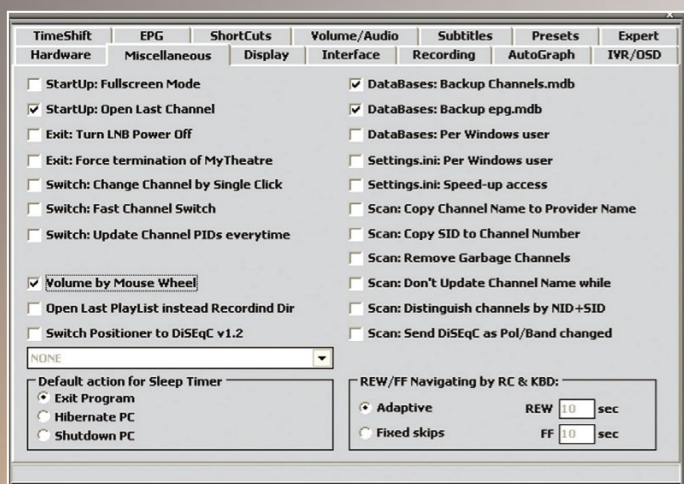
TimeShift | EPG | ShortCuts | Volume/Audio | Subtitles | Presets | Expert
Hardware | Miscellaneous | Display | Interface | Recording | AutoGraph | IVR/OSD

StartUp: Fullscreen Mode
StartUp: Open Last Channel
Exit: Turn LNB Power Off
Exit: Force termination of MyTheatre
Switch: Change Channel by Single Click
Switch: Fast Channel Switch
Switch: Update Channel PIDs everytime

Volume by Mouse Wheel
Open Last PlayList instead Recordind Dir
Switch Positioner to DiSEqC v1.2
NONE

Default action for Sleep Timer
Exit Program
Hibernate PC
Shutdown PC

DataBases: Backup Channels.mdb
DataBases: Backup epg.mdb
DataBases: Per Windows user
Settings.ini: Per Windows user
Settings.ini: Speed-up access
Scan: Copy Channel Name to Provider Name
Scan: Copy SID to Channel Number
Scan: Remove Garbage Channels
Scan: Don't Update Channel Name while
Scan: Distinguish channels by NID+SID
Scan: Send DiSEqC as Pol/Band changed

REW/FF Navigating by RC & KBD:
Adaptive
REW 10 sec
Fixed skips
FF 10 sec